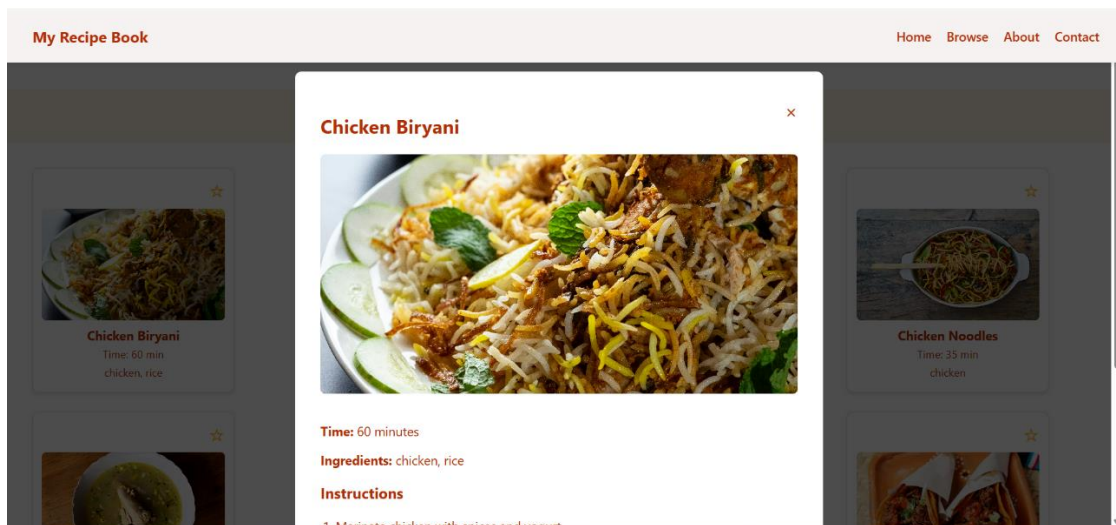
My Recipe Book

Home Browse About Contact

Chicken Biryani

×

Time: 60 minutes

Ingredients: chicken, rice

Instructions

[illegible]

☆

Chicken Biryani
Time: 60 min
chicken, rice

☆

Chicken Noodles
Time: 35 min
chicken

☆

☆